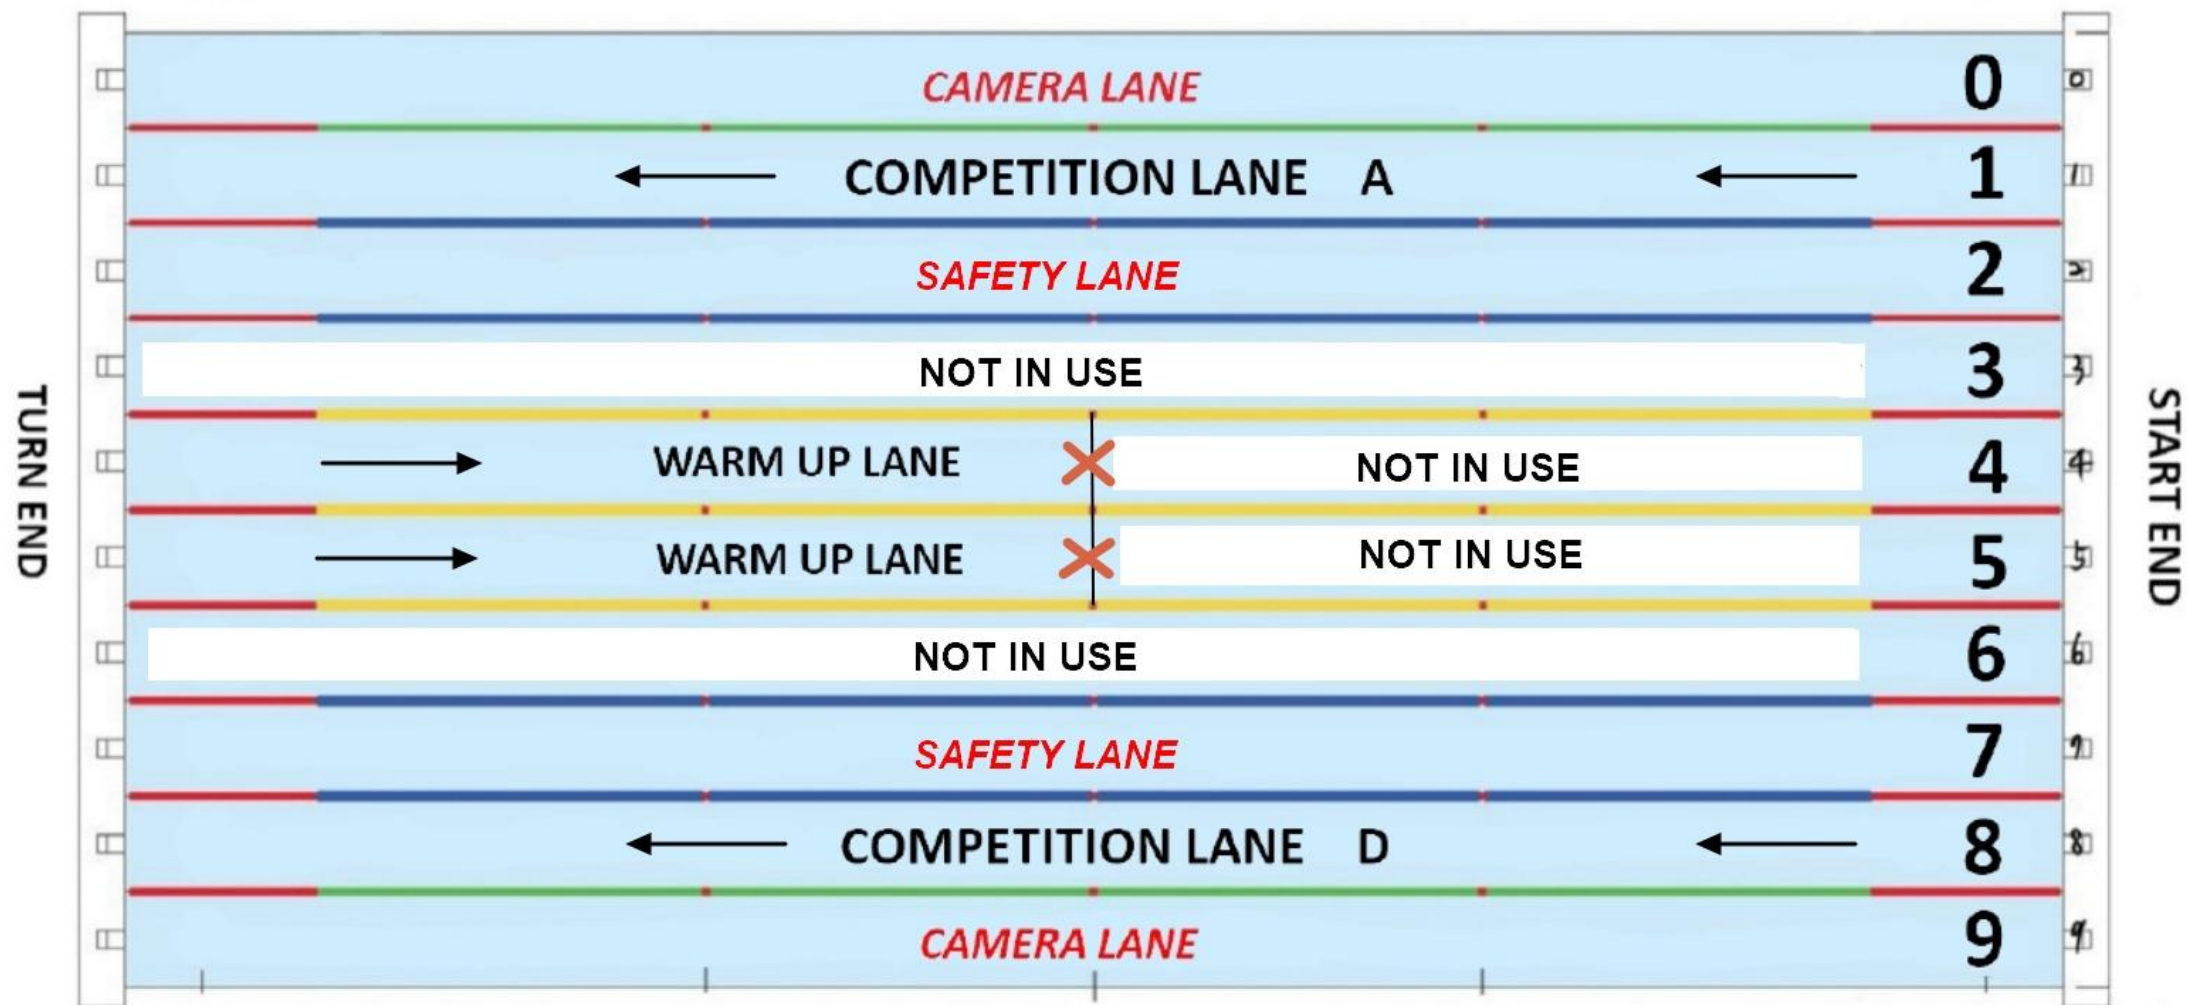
TURN END

CAMERA LANE 0

COMPETITION LANE A 1

SAFETY LANE 2

NOT IN USE 3

WARM UP LANE NOT IN USE 4

WARM UP LANE NOT IN USE 5

NOT IN USE 6

SAFETY LANE 7

COMPETITION LANE D 8

CAMERA LANE 9

START END